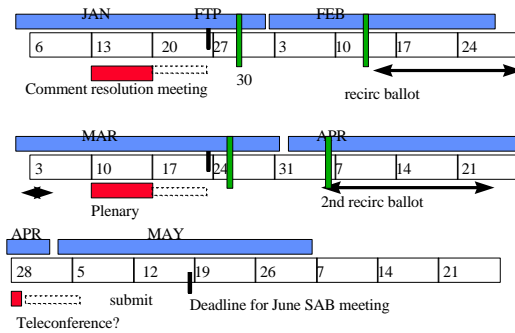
JAN
FTP
FEB

| 6 | 13 | 20 | 27 | 3 | 10 | 17 | 24 |
|---|---|---|---|---|---|---|---|

30

Comment resolution meeting

recirc ballot

MAR
APR

| 3 | 10 | 17 | 24 | 31 | 7 | 14 | 21 |
|---|---|---|---|---|---|---|---|

Plenary

2nd recirc ballot

APR
MAY

| 28 | 5 | 12 | 19 | 26 | 7 | 14 | 21 |
|---|---|---|---|---|---|---|---|

submit

Deadline for June SAB meeting

Teleconference?